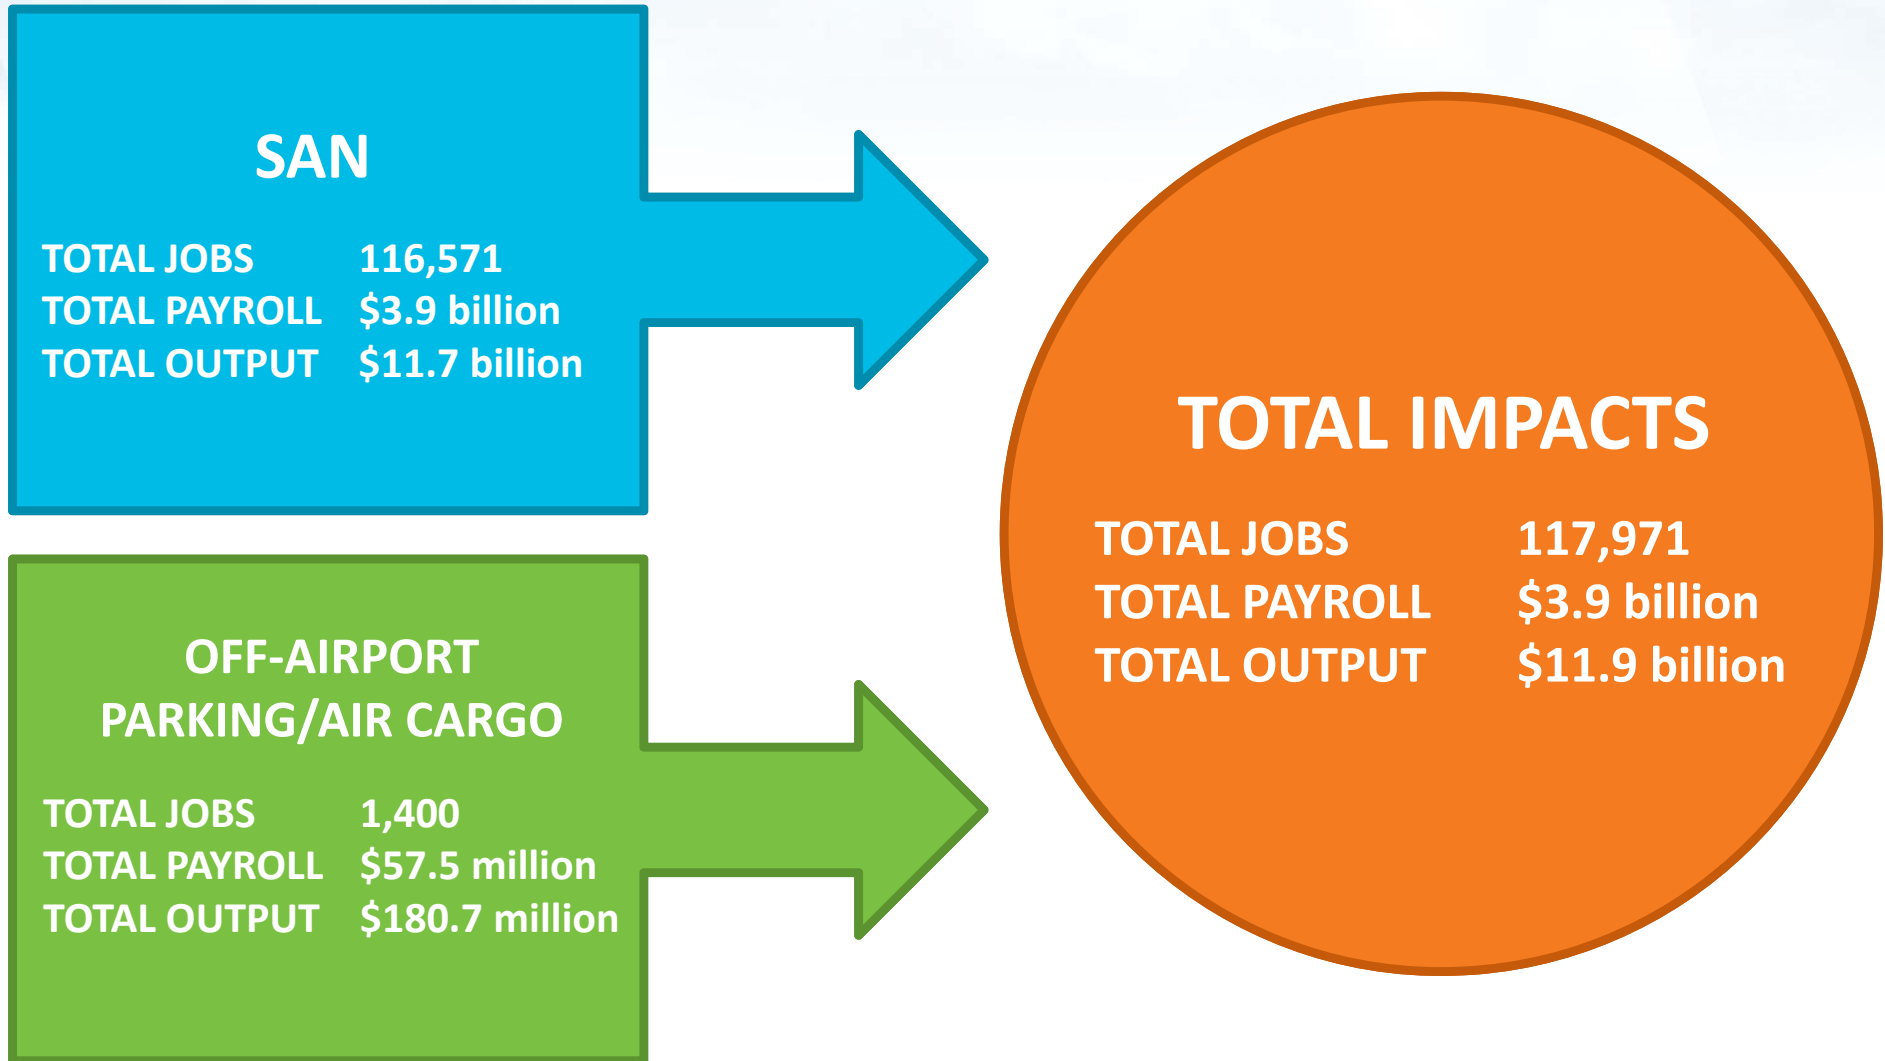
SAN

| | |
|---|---|
| TOTAL JOBS | 116,571 |
| TOTAL PAYROLL | \$3.9 billion |
| TOTAL OUTPUT | \$11.7 billion |

OFF-AIRPORT PARKING/AIR CARGO

| | |
|---|---|
| TOTAL JOBS | 1,400 |
| TOTAL PAYROLL | \$57.5 million |
| TOTAL OUTPUT | \$180.7 million |

TOTAL IMPACTS

| | |
|---|---|
| TOTAL JOBS | 117,971 |
| TOTAL PAYROLL | \$3.9 billion |
| TOTAL OUTPUT | \$11.9 billion |